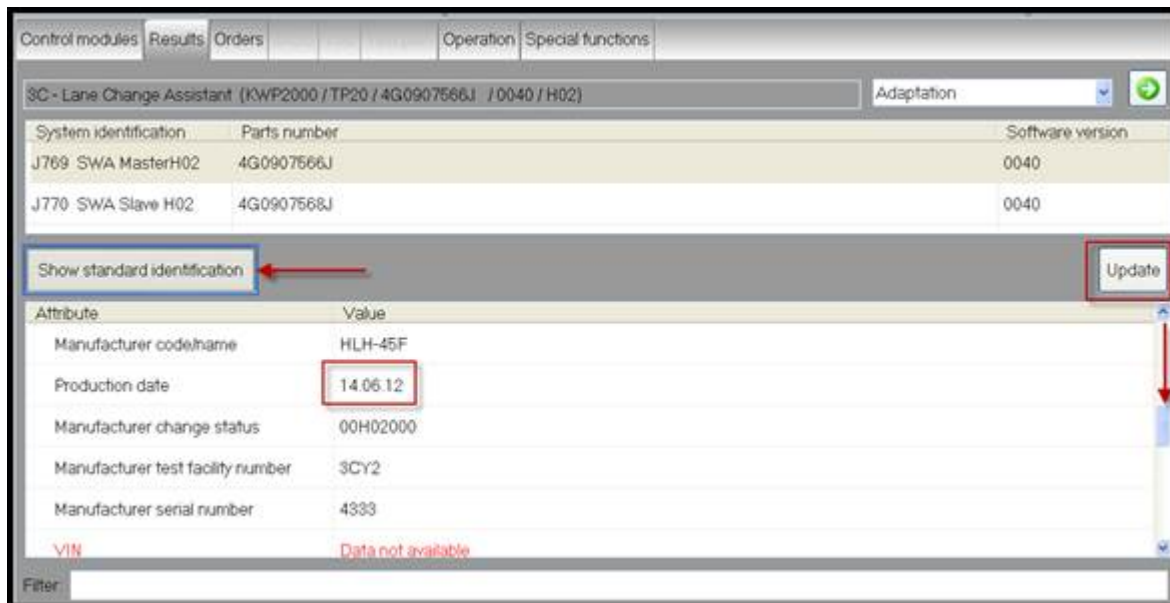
Control modules | Results | Orders | Operation | Special functions

3C - Lane Change Assistant (KWP2000 / TP20 / 4G0907566J / 0040 / H02)

Adaptation

| System identification | Parts number | Software version |
|---|---|---|
| J769 SWA MasterH02 | 4G0907566J | 0040 |
| J770 SWA Slave H02 | 4G0907568J | 0040 |

Show standard identification

Update

| Attribute | Value |
|---|---|
| Manufacturer code/name | HLH-45F |
| Production date | 14.06.12 |
| Manufacturer change status | 00H02000 |
| Manufacturer test facility number | 3CY2 |
| Manufacturer serial number | 4333 |
| VIN | Data not available |

Filter